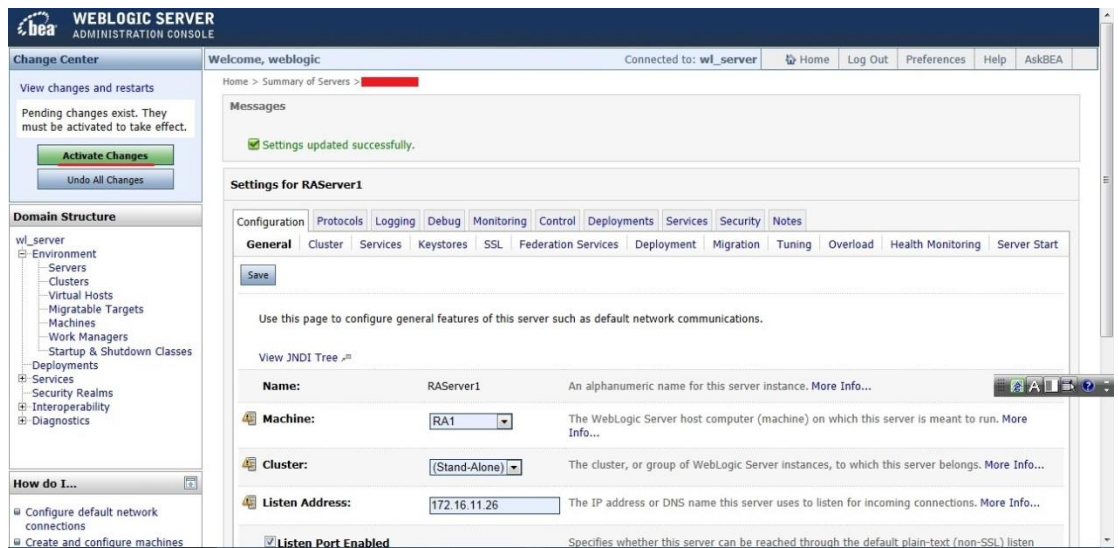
bea WEBLOGIC SERVER ADMINISTRATION CONSOLE

Change Center

View changes and restarts

Pending changes exist. They must be activated to take effect.

Activate Changes

Undo All Changes

Domain Structure

wl_server
Environment
Servers
Clusters
Virtual Hosts
Migratable Targets
Machines
Work Managers
Startup & Shutdown Classes
Deployments
Services
Security Realms
Interoperability
Diagnostics

How do I...

Configure default network connections
Create and configure machines

Welcome, weblogic | Connected to: wl_server | Home | Log Out | Preferences | Help | AskBEA

Home > Summary of Servers >

Messages

Settings updated successfully.

Settings for RAServer1

Configuration | Protocols | Logging | Debug | Monitoring | Control | Deployments | Services | Security | Notes

General | Cluster | Services | Keystores | SSL | Federation Services | Deployment | Migration | Tuning | Overload | Health Monitoring | Server Start

Save

Use this page to configure general features of this server such as default network communications.

View JNDI Tree

| | | |
|---|---|---|
| Name: | RAServer1 | An alphanumeric name for this server instance. More Info... |
| Machine: | RA1 | The WebLogic Server host computer (machine) on which this server is meant to run. More Info... |
| Cluster: | (Stand-Alone) | The cluster, or group of WebLogic Server instances, to which this server belongs. More Info... |
| Listen Address: | 172.16.11.26 | The IP address or DNS name this server uses to listen for incoming connections. More Info... |
| Listen Port Enabled | | Specifies whether this server can be reached through the default plain-text (non-SSL) listen |